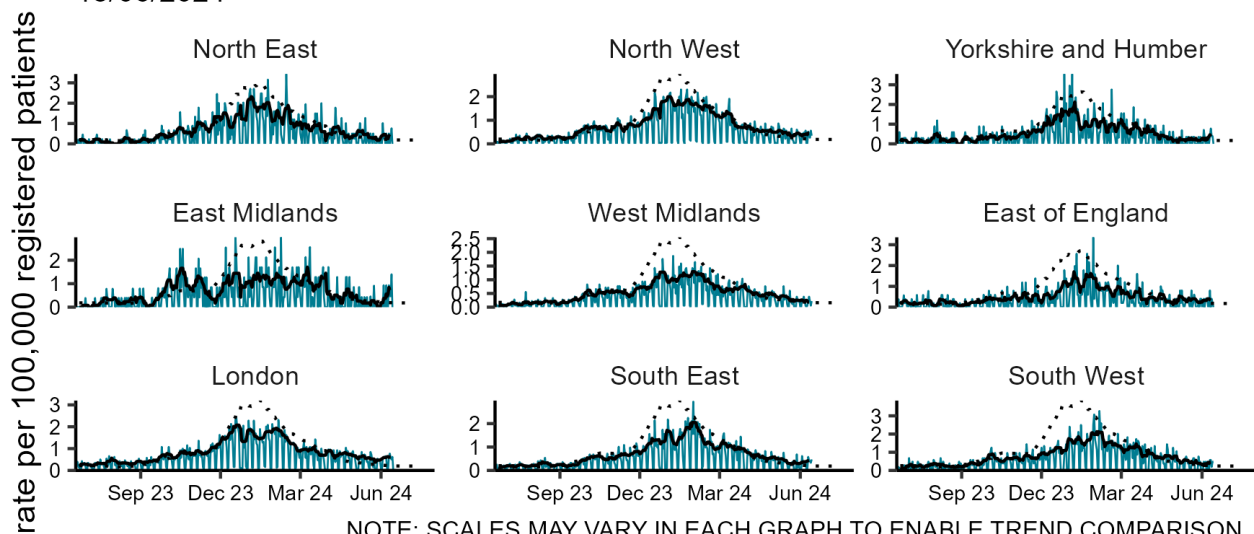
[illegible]

North East
3
2
1
0

North West
2
1
0

Yorkshire and Humber
3
2
1
0

East Midlands
2
1
0

West Midlands
2.5
2.0
1.5
1.0
0.5
0.0

East of England
3
2
1
0

London
3
2
1
0

South East
2
1
0

South West
3
2
1
0

Sep 23 Dec 23 Mar 24 Jun 24
Sep 23 Dec 23 Mar 24 Jun 24
Sep 23 Dec 23 Mar 24 Jun 24

rate per 100,000 registered patients

NOTE: SCALES MAY VARY IN EACH GRAPH TO ENABLE TREND COMPARISON